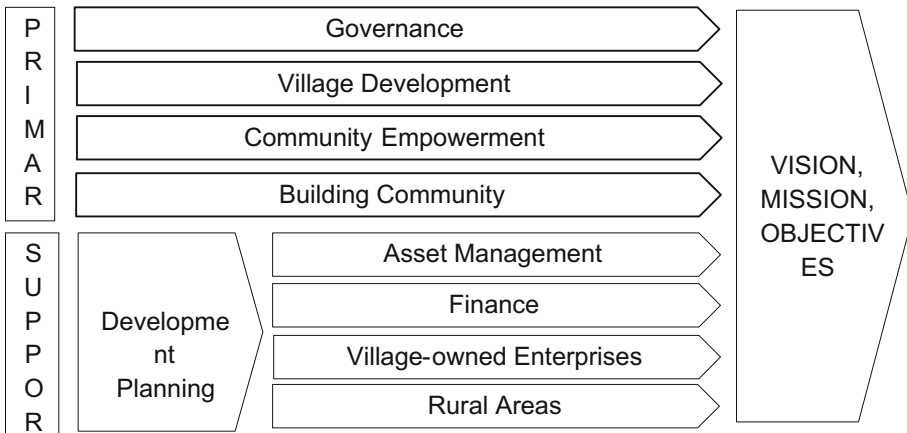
P
R
I
M
A
R

Governance

Village Development

Community Empowerment

Building Community

S
U
P
P
O
R

Developme
nt
Planning

Asset Management

Finance

Village-owned Enterprises

Rural Areas

VISION,
MISSION,
OBJECTIV
ES